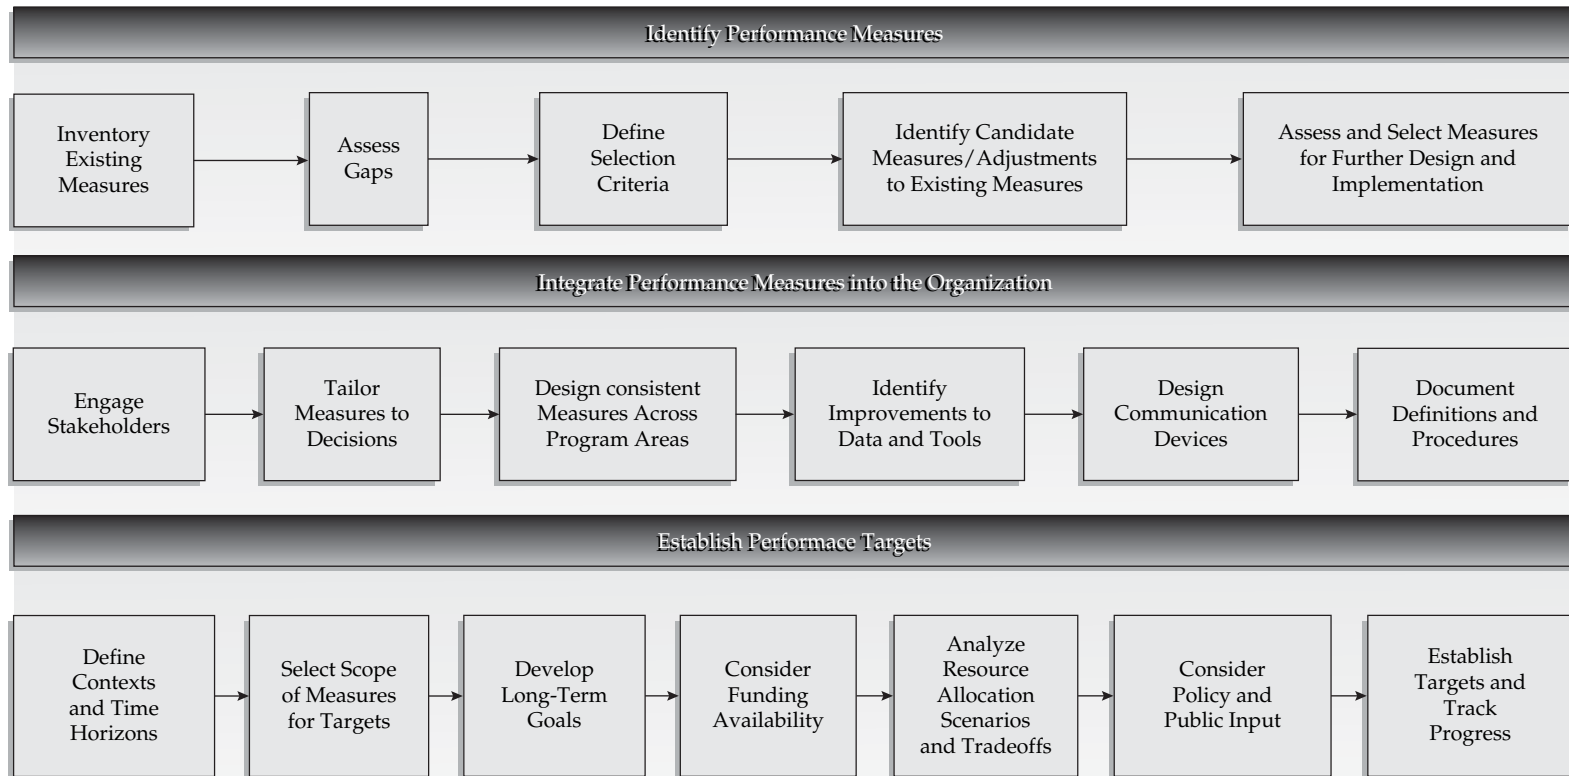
Identify Performance Measures

Inventory Existing Measures

Assess Gaps

Define Selection Criteria

Identify Candidate Measures/Adjustments to Existing Measures

Assess and Select Measures for Further Design and Implementation

Integrate Performance Measures into the Organization

Engage Stakeholders

Tailor Measures to Decisions

Design consistent Measures Across Program Areas

Identify Improvements to Data and Tools

Design Communication Devices

Document Definitions and Procedures

Establish Performace Targets

Define Contexts and Time Horizons

Select Scope of Measures for Targets

Develop Long-Term Goals

Consider Funding Availability

Analyze Resource Allocation Scenarios and Tradeoffs

Consider Policy and Public Input

Establish Targets and Track Progress